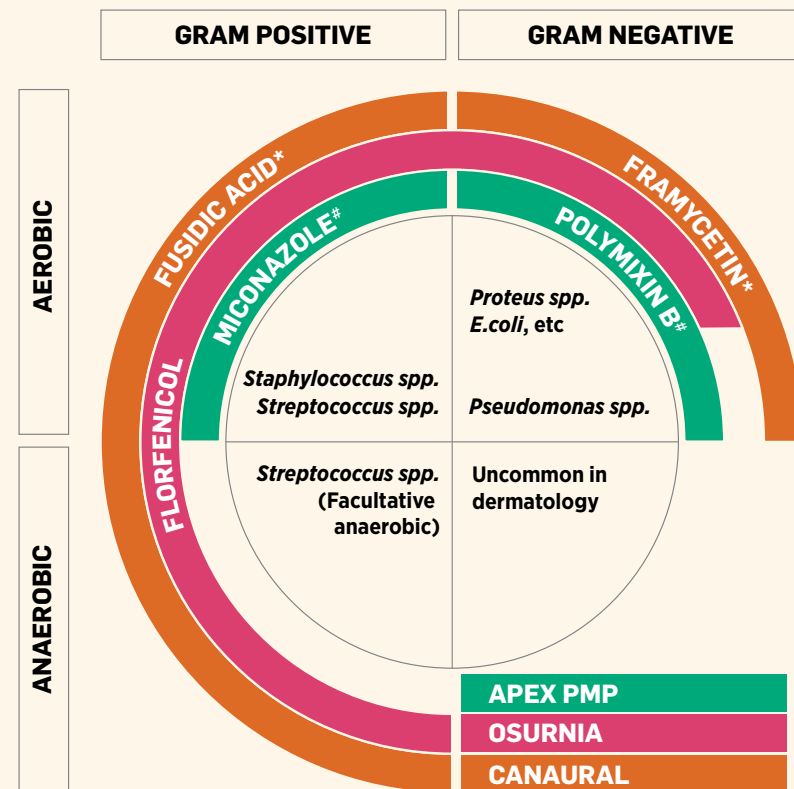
GRAM POSITIVE

GRAM NEGATIVE

AEROBIC

ANAEROBIC

FUSIDIC ACID*

FRAMYCETIN*

MICONAZOLE#

POLYMIXIN B#

FLORFENICOL

Staphylococcus spp.
Streptococcus spp.

Proteus spp.
E.coli, etc

Pseudomonas spp.

Streptococcus spp.
(Facultative anaerobic)

Uncommon in dermatology

APEX PMP

OSURNIA

CANAURAL